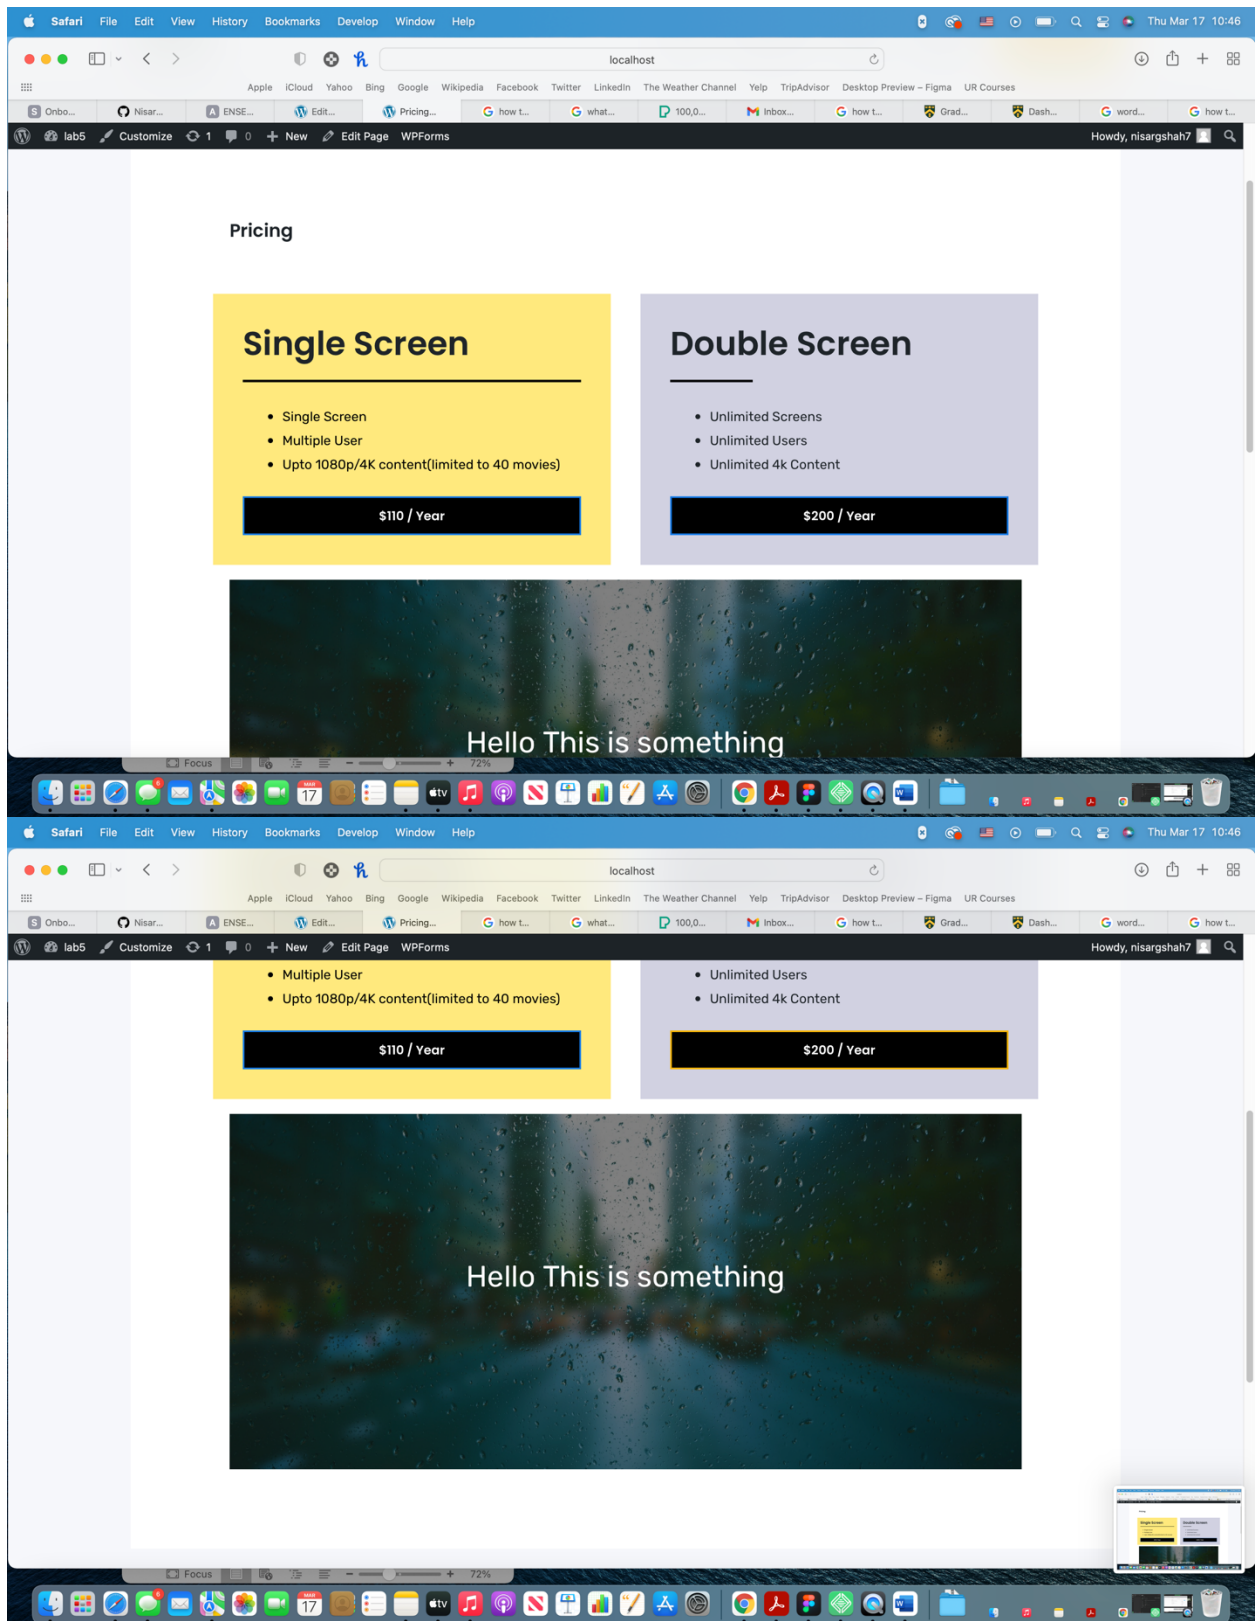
Safari File Edit View History Bookmarks Develop Window Help Thu Mar 17 10:46

localhost

Apple iCloud Yahoo Bing Google Wikipedia Facebook Twitter LinkedIn The Weather Channel Yelp TripAdvisor Desktop Preview – Figma UR Courses

Onbo... Nisar... ENSE... Edit... Pricing... how t... what... 100,0... Inbox... how t... Grad... Dash... word... how t...

lab5 Customize 1 0 New Edit Page WPForms Howdy, nisargshah7

Pricing

Single Screen

- Single Screen
- Multiple User
- Upto 1080p/4K content(limited to 40 movies)

$110 / Year

Double Screen

- Unlimited Screens
- Unlimited Users
- Unlimited 4k Content

$200 / Year

Hello This is something

Focus 72%

Safari File Edit View History Bookmarks Develop Window Help Thu Mar 17 10:46

localhost

Apple iCloud Yahoo Bing Google Wikipedia Facebook Twitter LinkedIn The Weather Channel Yelp TripAdvisor Desktop Preview – Figma UR Courses

Onbo... Nisar... ENSE... Edit... Pricing... how t... what... 100,0... Inbox... how t... Grad... Dash... word... how t...

lab5 Customize 1 0 New Edit Page WPForms Howdy, nisargshah7

- Multiple User
- Upto 1080p/4K content(limited to 40 movies)

$110 / Year

- Unlimited Users
- Unlimited 4k Content

$200 / Year

Hello This is something

Focus 72%